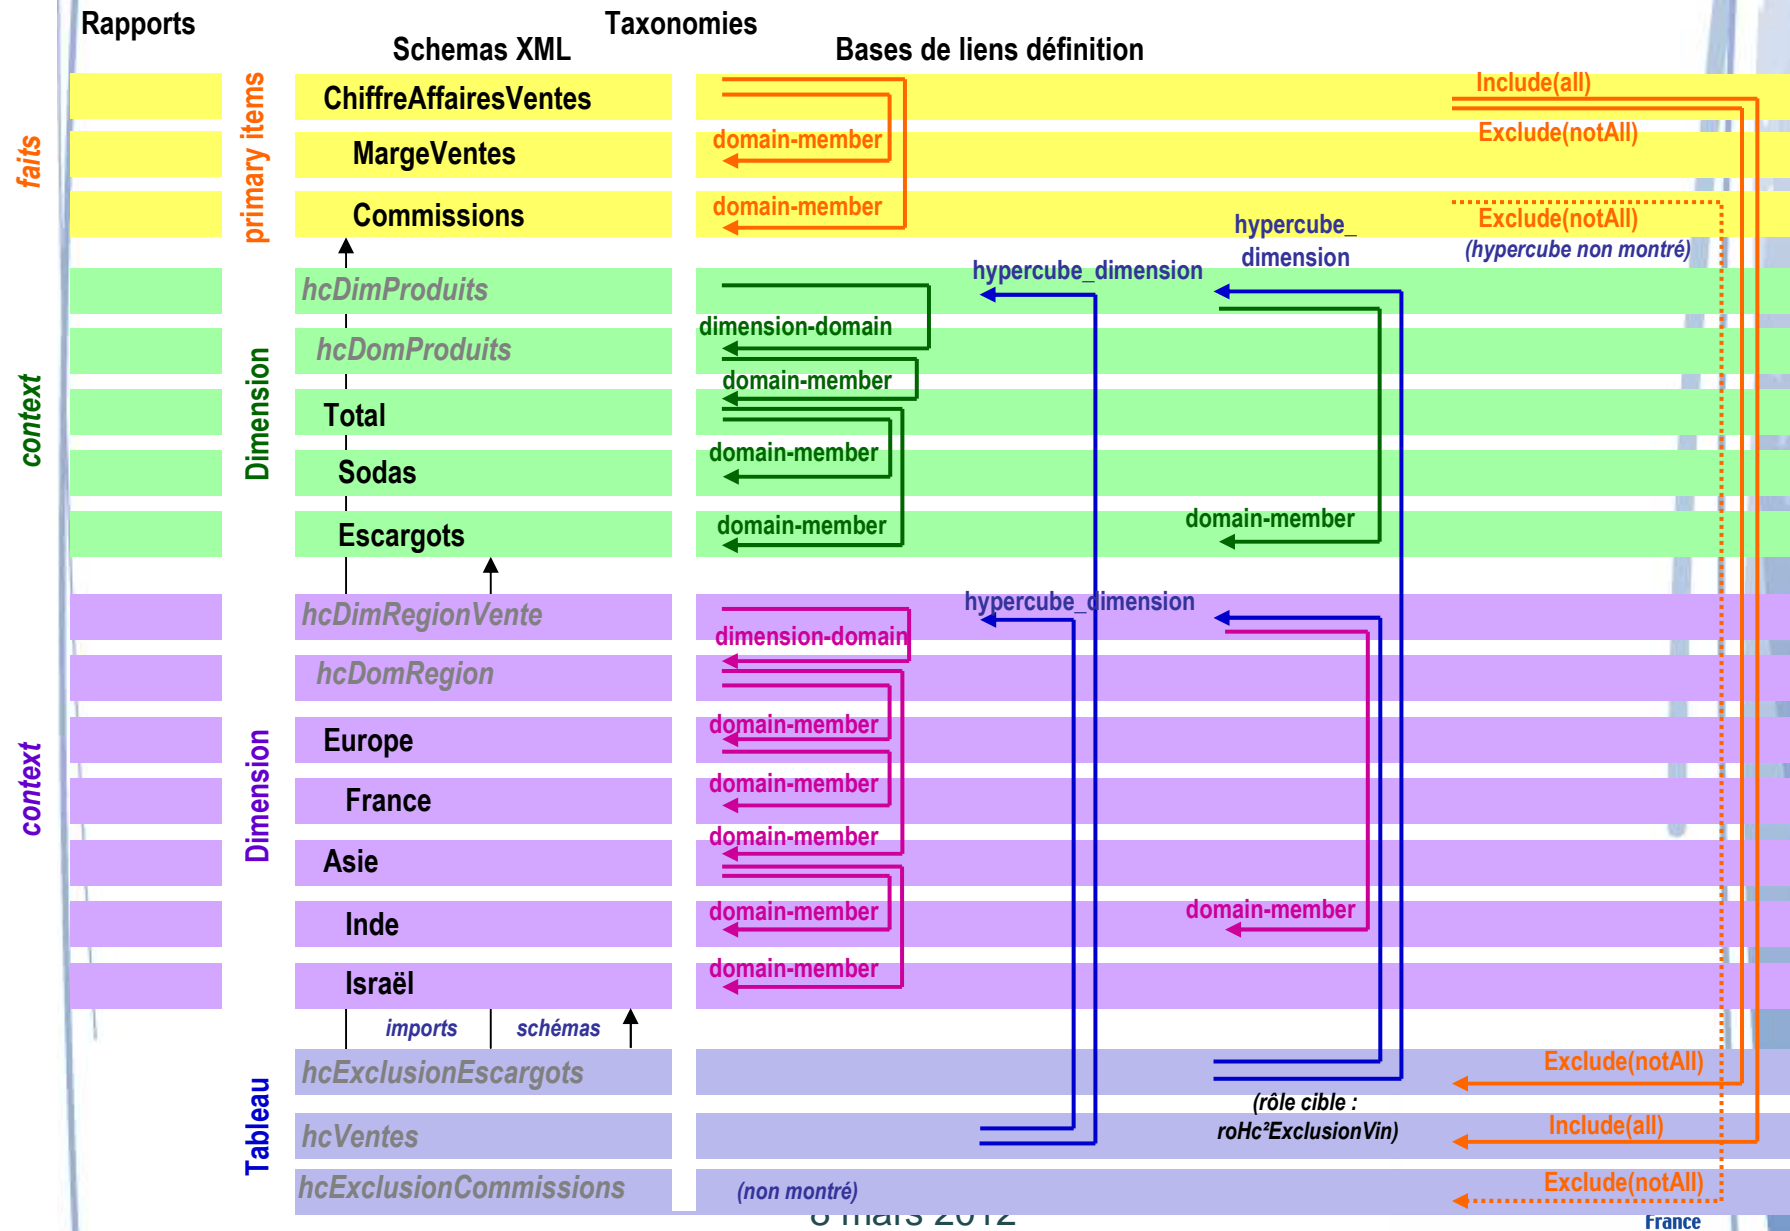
Rapports

Schemas XML

Taxonomies

Bases de liens définition

faits

primary items

ChiffreAffairesVentes

MargeVentes

Commissions

Include(all)

domain-member

Exclude(notAll)

domain-member

Exclude(notAll)

(hypercube non montré)

hypercube_ dimension

hypercube_dimension

context

Dimension

hcDimProduits

hcDomProduits

Total

Sodas

Escargots

dimension-domain

domain-member

domain-member

domain-member

domain-member

context

Dimension

hcDimRegionVente

hcDomRegion

Europe

France

Asie

Inde

Israël

hypercube_dimension

dimension-domain

domain-member

domain-member

domain-member

domain-member

domain-member

domain-member

imports

schémas

Tableau

hcExclusionEscargots

hcVentes

hcExclusionCommissions

Exclude(notAll)

(rôle cible : roHc²ExclusionVin)

Include(all)

(non montré)

Exclude(notAll)

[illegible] mars 2012

France